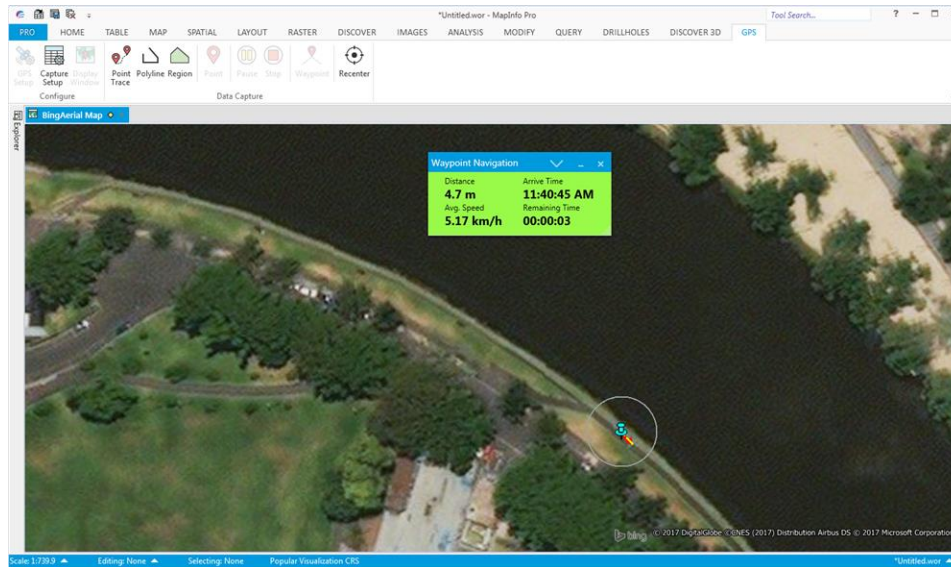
*Untitled.wor - MapInfo Pro

Tool Search...

? – □

PRO HOME TABLE MAP SPATIAL LAYOUT RASTER DISCOVER IMAGES ANALYSIS MODIFY QUERY DRILLHOLES DISCOVER 3D GPS

GPS Setup Capture Setup Display Window

Configure

Point Trace Polyline Region Point Pause Stop Waypoint Recenter

Data Capture

Explorer

BingAerial Map

Waypoint Navigation

Distance
4.7 m
Avg. Speed
5.17 km/h

Arrive Time
11:40:45 AM
Remaining Time
00:00:03

bing © 2017 DigitalGlobe ©CNES (2017) Distribution Airbus DS © 2017 Microsoft Corporation

Scale: 1:739.9 Editing: None Selecting: None Popular Visualization CRS *Untitled.wor